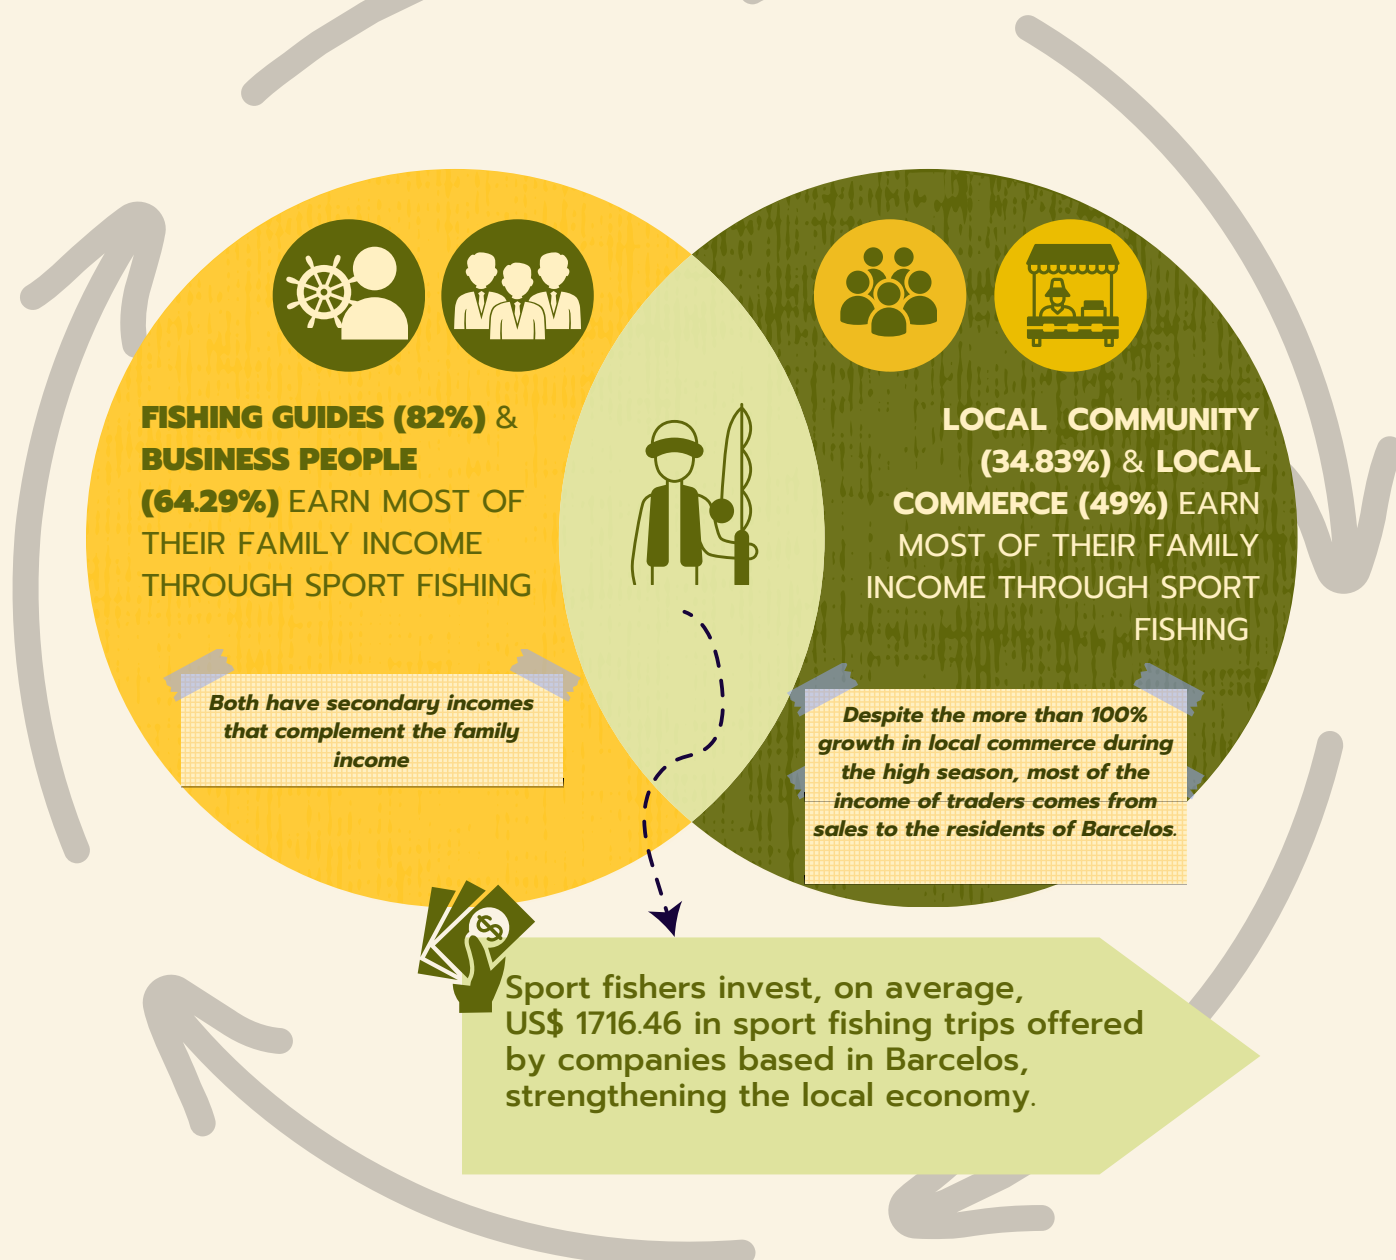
FISHING GUIDES (82%) & BUSINESS PEOPLE (64.29%) EARN MOST OF THEIR FAMILY INCOME THROUGH SPORT FISHING

Both have secondary incomes that complement the family income

LOCAL COMMUNITY (34.83%) & LOCAL COMMERCE (49%) EARN MOST OF THEIR FAMILY INCOME THROUGH SPORT FISHING

Despite the more than 100% growth in local commerce during the high season, most of the income of traders comes from sales to the residents of Barcelos.

Sport fishers invest, on average, US$ 1716.46 in sport fishing trips offered by companies based in Barcelos, strengthening the local economy.